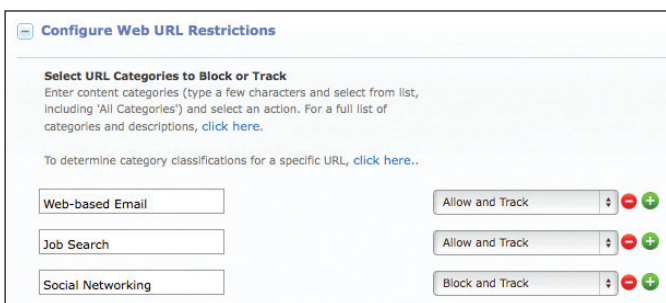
Configure Web URL Restrictions

Select URL Categories to Block or Track
Enter content categories (type a few characters and select from list, including 'All Categories') and select an action. For a full list of categories and descriptions, click here.

To determine category classifications for a specific URL, click here..

| Web-based Email | Allow and Track |
|---|---|
| Job Search | Allow and Track |
| Social Networking | Block and Track |